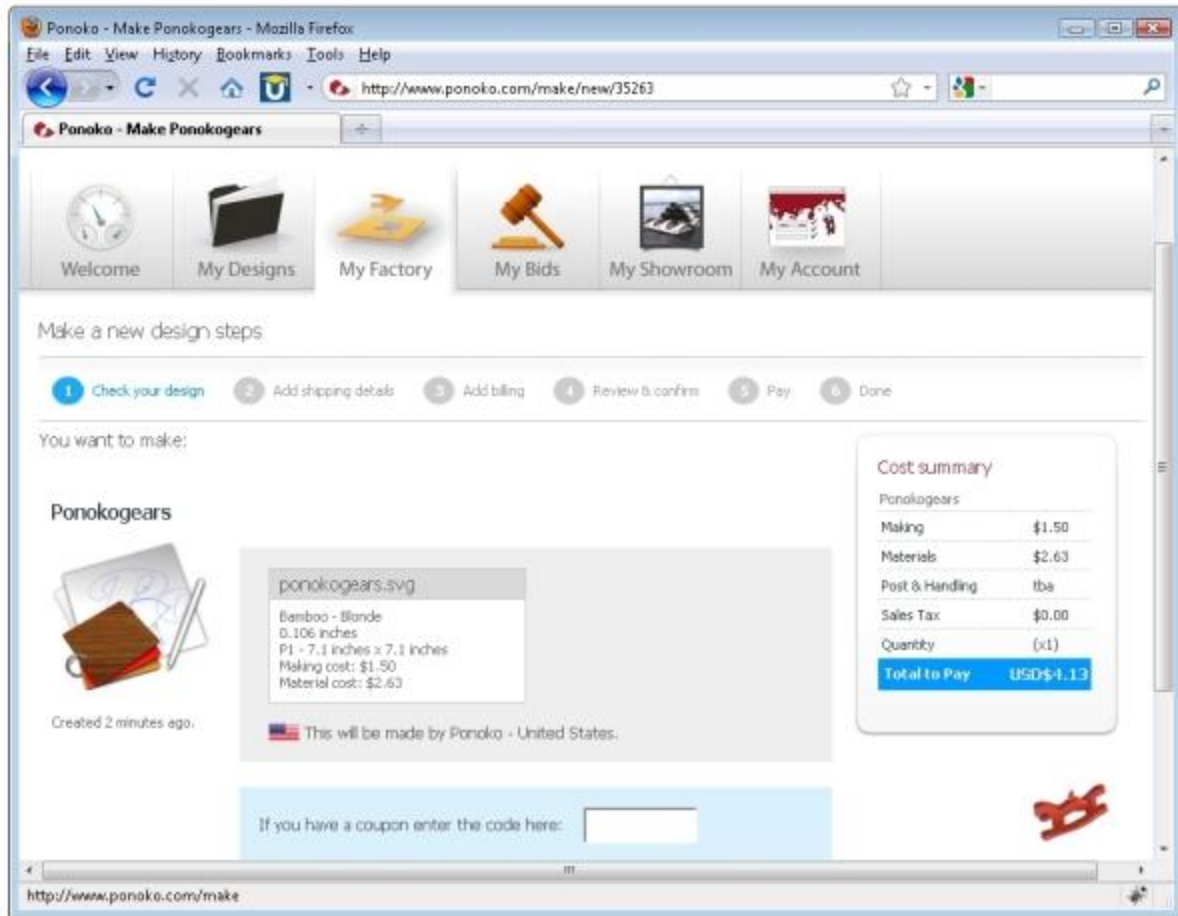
Ponoko - Make Ponokogears - Mozilla Firefox

File Edit View History Bookmarks Tools Help

http://www.ponoko.com/make/new/35263

Ponoko - Make Ponokogears

Welcome My Designs My Factory My Bids My Showroom My Account

Make a new design steps

1 Check your design 2 Add shipping details 3 Add billing 4 Review & confirm 5 Pay 6 Done

You want to make:

Ponokogears

Created 2 minutes ago.

ponokogears.svg

Bamboo - Blonde
0.106 inches
P1 - 7.1 inches x 7.1 inches
Making cost: $1.50
Material cost: $2.63

This will be made by Ponoko - United States.

If you have a coupon enter the code here:

Cost summary

Ponokogears

| Making | $1.50 |
|---|---|
| Materials | $2.63 |
| Post & Handling | tba |
| Sales Tax | $0.00 |
| Quantity | (x1) |
| Total to Pay | USD$4.13 |

http://www.ponoko.com/make